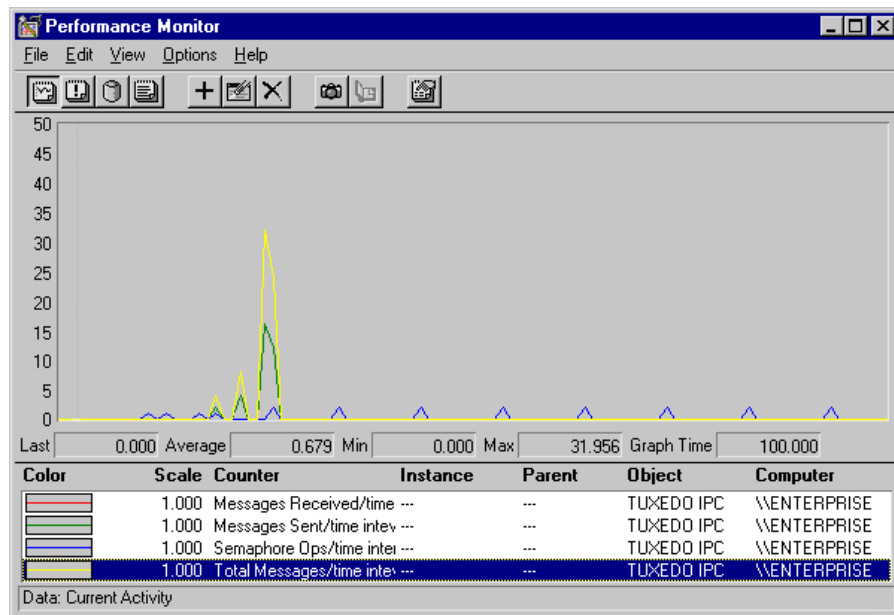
Performance Monitor

File Edit View Options Help

50
45
40
35
30
25
20
15
10
5
0

Last 0.000 Average 0.679 Min 0.000 Max 31.956 Graph Time 100.000

| Color | Scale | Counter | Instance | Parent | Object | Computer |
|---|---|---|---|---|---|---|
| | 1.000 | Messages Received/time | --- | --- | TUXEDO IPC | \\ENTERPRISE |
| | 1.000 | Messages Sent/time intev | --- | --- | TUXEDO IPC | \\ENTERPRISE |
| | 1.000 | Semaphore Ops/time inte | --- | --- | TUXEDO IPC | \\ENTERPRISE |
| | 1.000 | Total Messages/time inte | --- | --- | TUXEDO IPC | \\ENTERPRISE |

Data: Current Activity